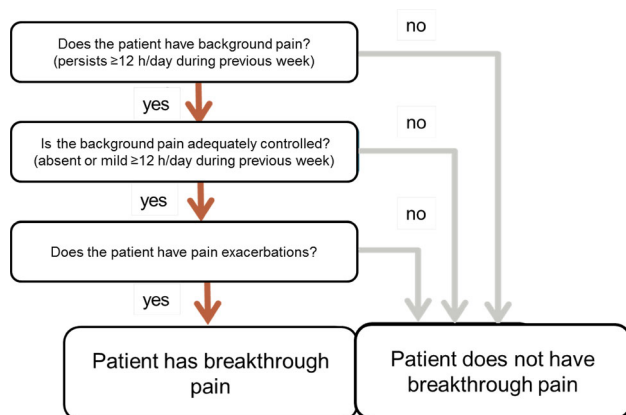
Does the patient have background pain?
(persists ≥12 h/day during previous week)

no

yes

Is the background pain adequately controlled?
(absent or mild ≥12 h/day during previous week)

no

yes

no

Does the patient have pain exacerbations?

yes

Patient has breakthrough pain

Patient does not have breakthrough pain